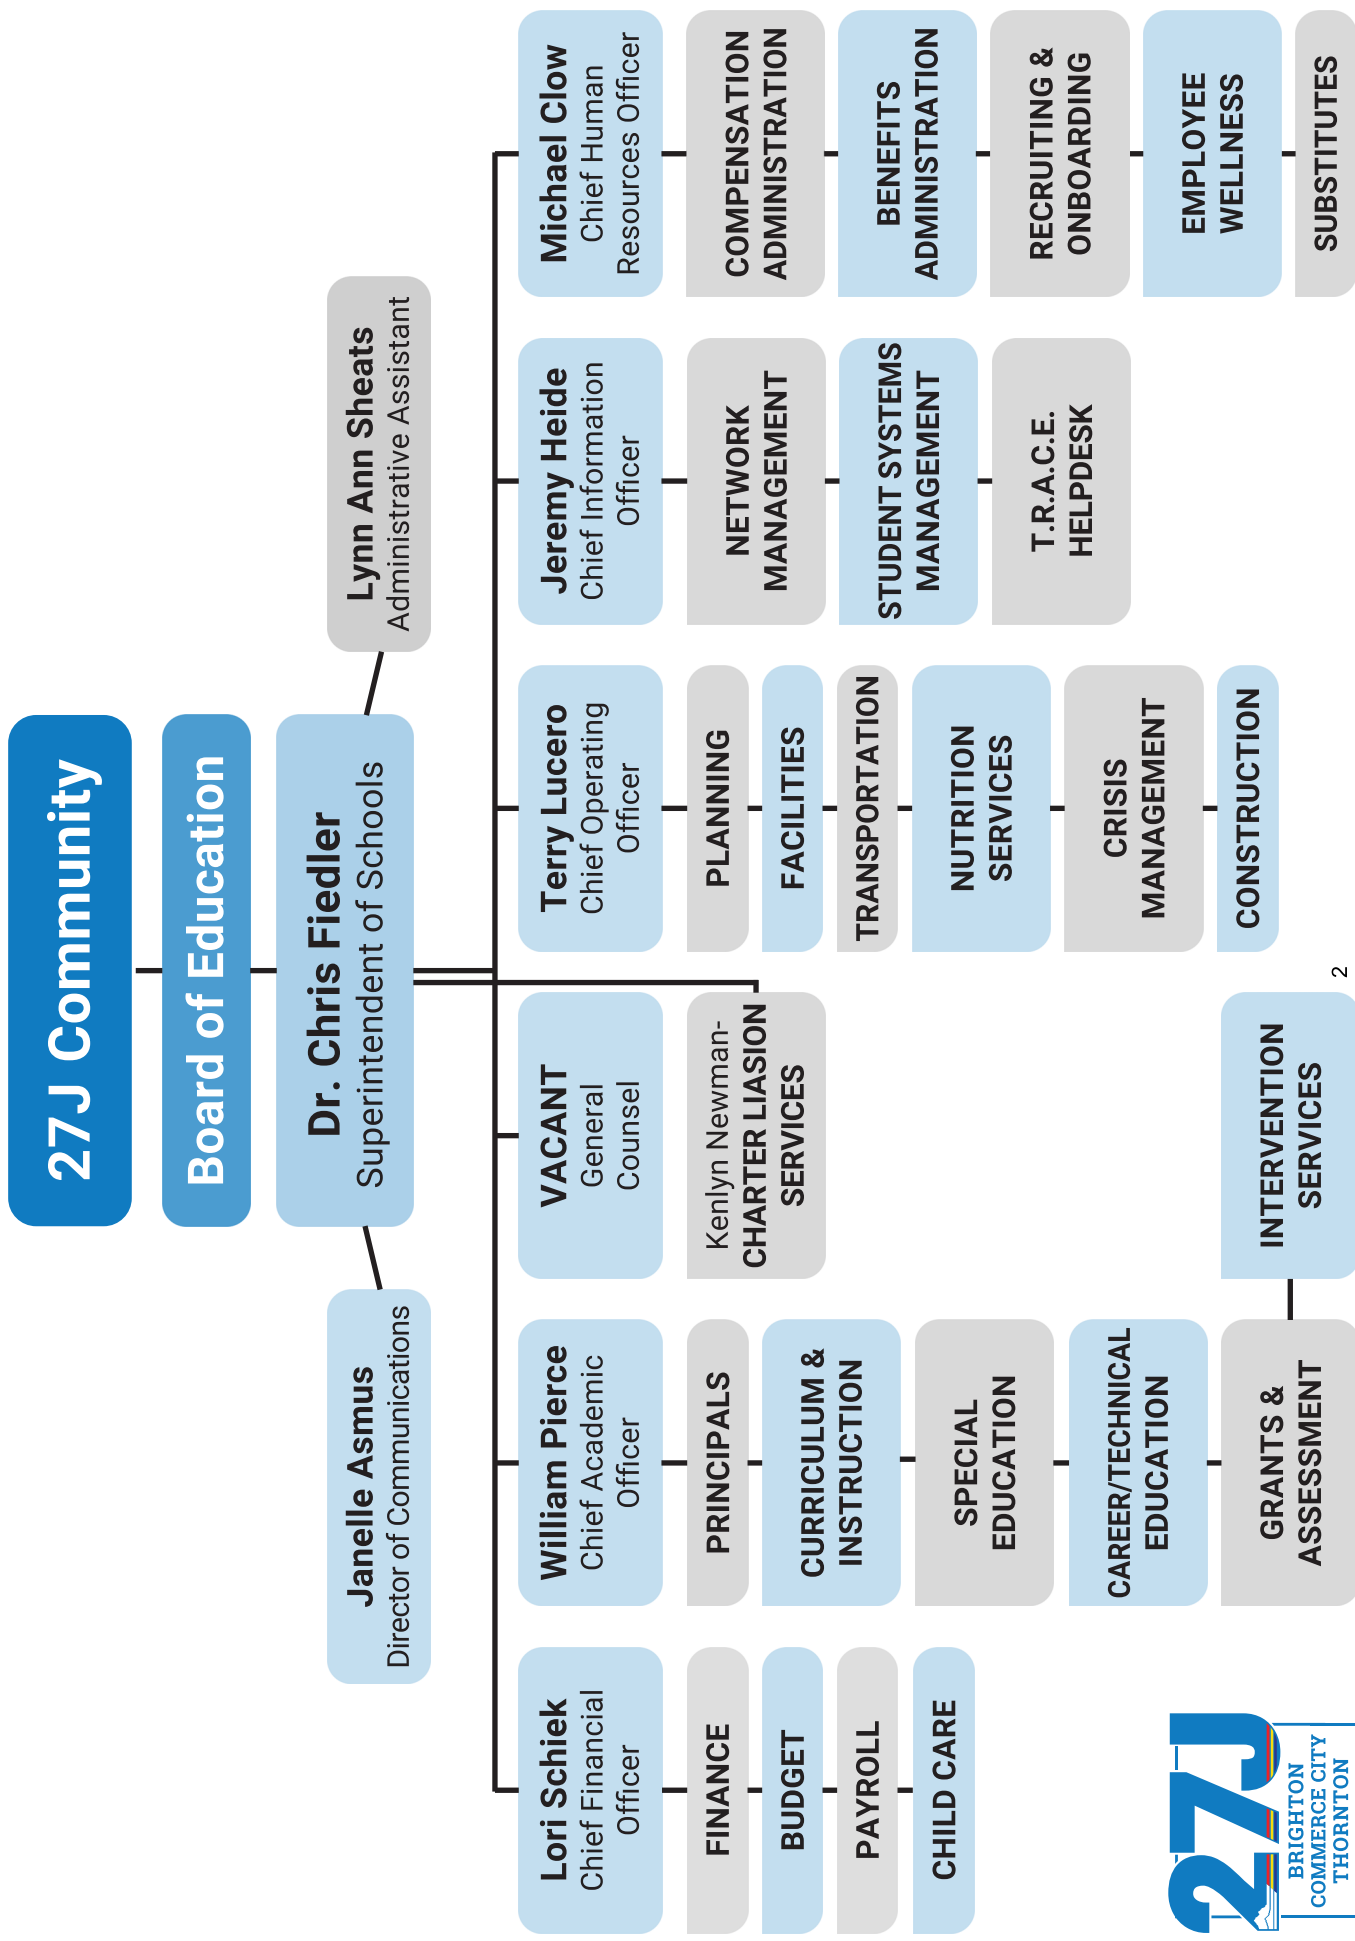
27J Community

Board of Education

Dr. Chris Fiedler
Superintendent of Schools

Lynn Ann Sheats
Administrative Assistant

Janelle Asmus
Director of Communications

Michael Clow
Chief Human Resources Officer

COMPENSATION ADMINISTRATION

BENEFITS ADMINISTRATION

RECRUITING & ONBOARDING

EMPLOYEE WELLNESS

SUBSTITUTES

Jeremy Heide
Chief Information Officer

NETWORK MANAGEMENT

STUDENT SYSTEMS MANAGEMENT

T.R.A.C.E. HELPDESK

Terry Lucero
Chief Operating Officer

PLANNING

FACILITIES

TRANSPORTATION

NUTRITION SERVICES

CRISIS MANAGEMENT

CONSTRUCTION

VACANT
General Counsel

Kenlyn Newman-
CHARTER LIASION SERVICES

William Pierce
Chief Academic Officer

PRINCIPALS

CURRICULUM & INSTRUCTION

SPECIAL EDUCATION

CAREER/TECHNICAL EDUCATION

GRANTS & ASSESSMENT

INTERVENTION SERVICES

Lori Schiek
Chief Financial Officer

FINANCE

BUDGET

PAYROLL

CHILD CARE

27J
BRIGHTON
COMMERCE CITY
THORNTON

2